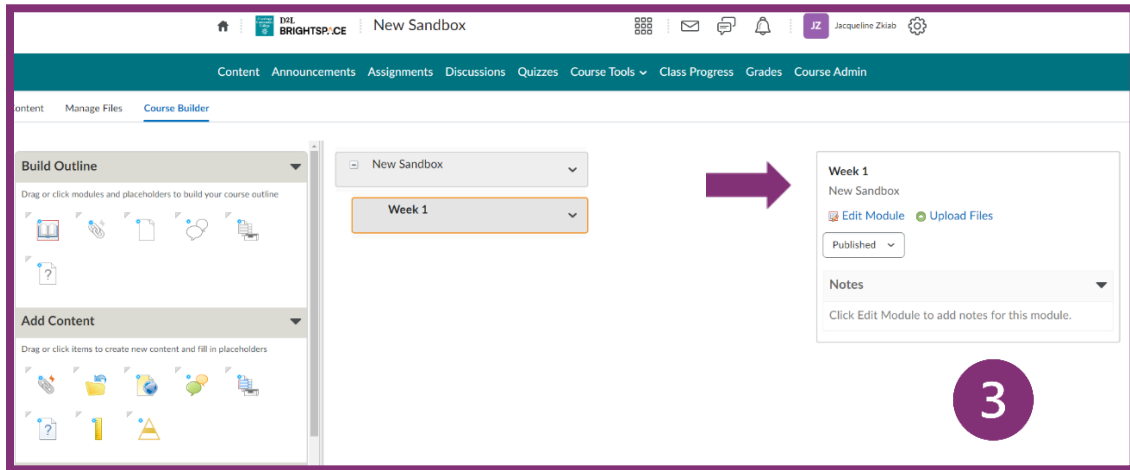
D2L BRIGHTSPACE New Sandbox

JZ Jacqueline Zkiab

Content Announcements Assignments Discussions Quizzes Course Tools Class Progress Grades Course Admin

ontent Manage Files Course Builder

Build Outline

Drag or click modules and placeholders to build your course outline

Add Content

Drag or click items to create new content and fill in placeholders

New Sandbox

Week 1

Week 1

New Sandbox

Edit Module Upload Files

Published

Notes

Click Edit Module to add notes for this module.

3